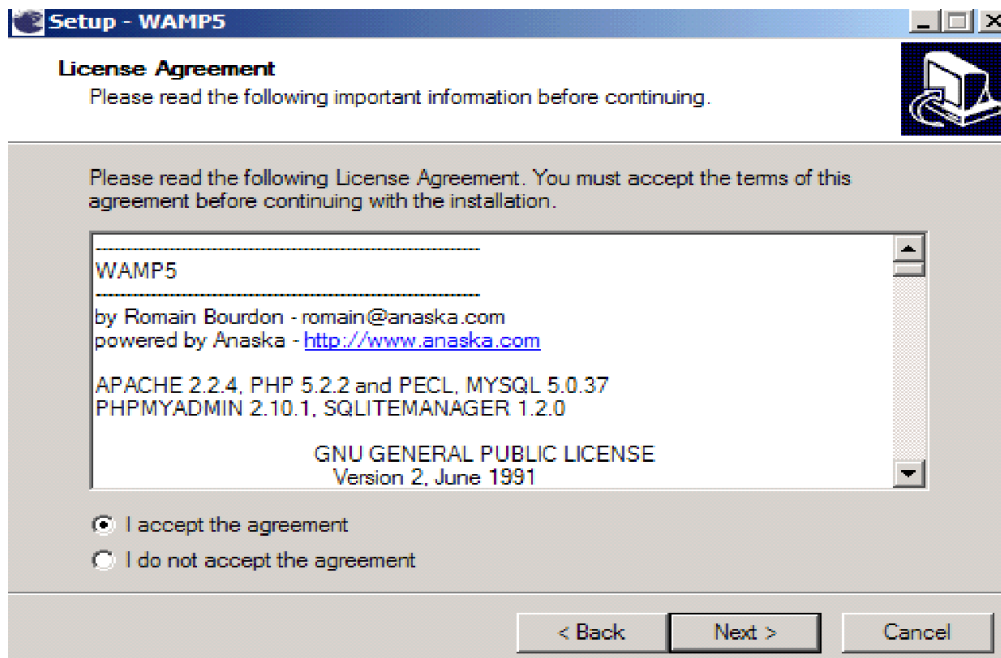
Setup - WAMP5

License Agreement
Please read the following important information before continuing.

Please read the following License Agreement. You must accept the terms of this agreement before continuing with the installation.

------------------------------------------------------------
WAMP5
------------------------------------------------------------
by Romain Bourdon - romain@anaska.com
powered by Anaska - http://www.anaska.com

APACHE 2.2.4, PHP 5.2.2 and PECL, MYSQL 5.0.37
PHPMYADMIN 2.10.1, SQLITEMANAGER 1.2.0

GNU GENERAL PUBLIC LICENSE
Version 2, June 1991

I accept the agreement
I do not accept the agreement

< Back
Next >
Cancel